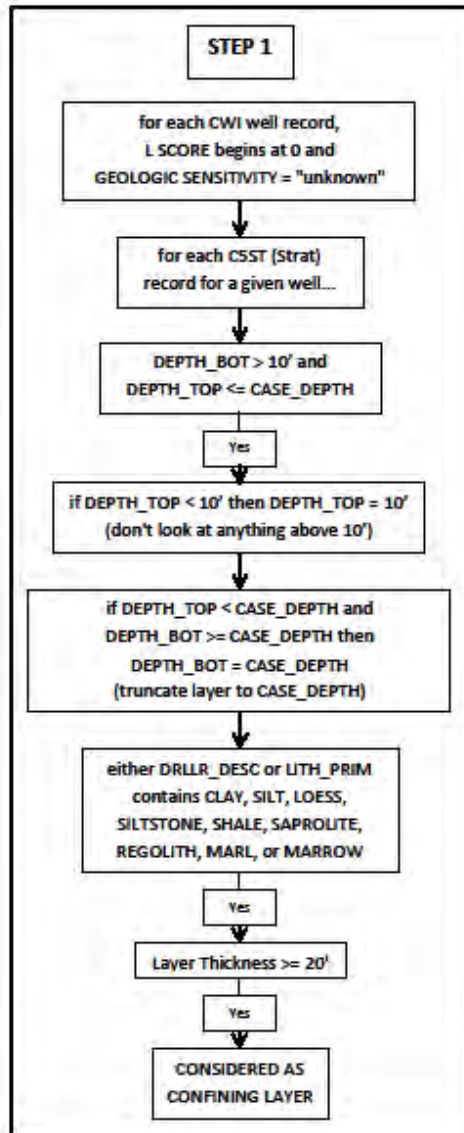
STEP 1

for each CWI well record, L SCORE begins at 0 and GEOLOGIC SENSITIVITY = "unknown"

for each C5ST (Strat) record for a given well...

DEPTH_BOT > 10' and DEPTH_TOP <= CASE_DEPTH

Yes

if DEPTH_TOP < 10' then DEPTH_TOP = 10' (don't look at anything above 10')

if DEPTH_TOP < CASE_DEPTH and DEPTH_BOT >= CASE_DEPTH then DEPTH_BOT = CASE_DEPTH (truncate layer to CASE_DEPTH)

either DRLLR_DESC or LITH_PRIM contains CLAY, SILT, LOESS, SILTSTONE, SHALE, SAPROLITE, REGOLITH, MARL, or MARROW

Yes

Layer Thickness >= 20'

Yes

CONSIDERED AS CONFINING LAYER